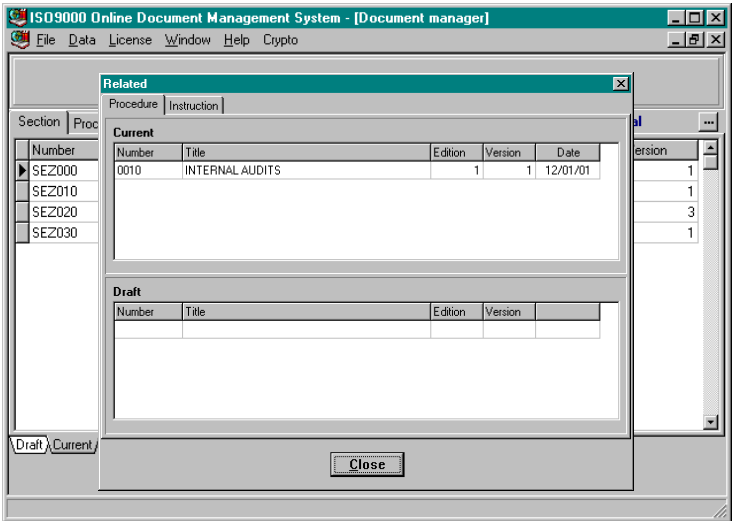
ISO9000 Online Document Management System - [Document manager]

File Data License Window Help Crypto

Section Proc

al

| Number |
|---|
| SEZ000 |
| SEZ010 |
| SEZ020 |
| SEZ030 |

ersion
1
1
3
1

Draft Current

Related

Procedure Instruction

Current

| Number | Title | Edition | Version | Date |
|---|---|---|---|---|
| 0010 | INTERNAL AUDITS | 1 | 1 | 12/01/01 |

Draft

| Number | Title | Edition | Version | |
|---|---|---|---|---|
| | | | | |

Close